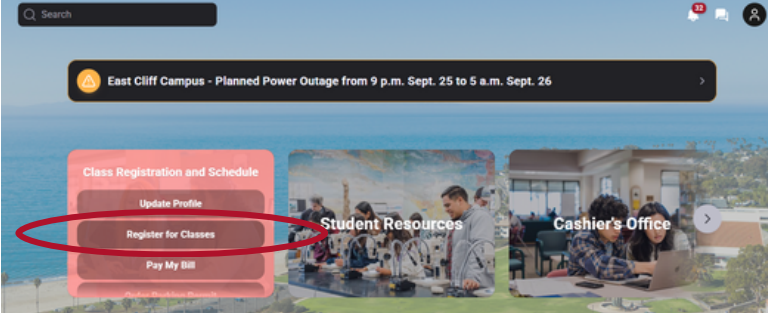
Search

33

East Cliff Campus - Planned Power Outage from 9 p.m. Sept. 25 to 5 a.m. Sept. 26

Class Registration and Schedule

Update Profile

Register for Classes

Pay My Bill

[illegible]

Student Resources

Cashier's Office